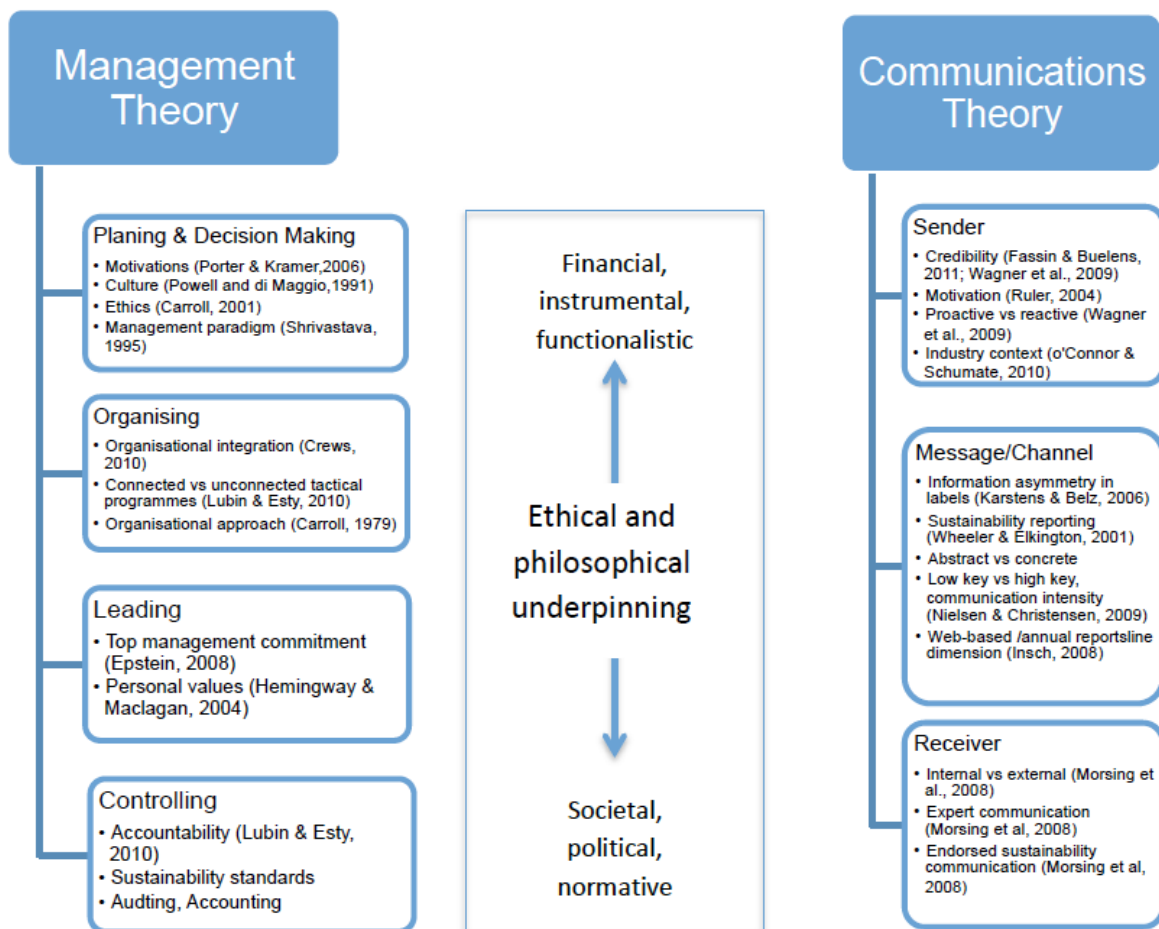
Management Theory

Planing & Decision Making
• Motivations (Porter & Kramer,2006)
• Culture (Powell and di Maggio,1991)
• Ethics (Carroll, 2001)
• Management paradigm (Shrivastava, 1995)

Organising
• Organisational integration (Crews, 2010)
• Connected vs unconnected tactical programmes (Lubin & Esty, 2010)
• Organisational approach (Carroll, 1979)

Leading
• Top management commitment (Epstein, 2008)
• Personal values (Hemingway & Maclagan, 2004)

Controlling
• Accountability (Lubin & Esty, 2010)
• Sustainability standards
• Audting, Accounting

Financial, instrumental, functionalistic

Ethical and philosophical underpinning

Societal, political, normative

Communications Theory

Sender
• Credibility (Fassin & Buelens, 2011; Wagner et al., 2009)
• Motivation (Ruler, 2004)
• Proactive vs reactive (Wagner et al., 2009)
• Industry context (o'Connor & Schumate, 2010)

Message/Channel
• Information asymmetry in labels (Karstens & Belz, 2006)
• Sustainability reporting (Wheeler & Elkington, 2001)
• Abstract vs concrete
• Low key vs high key, communication intensity (Nielsen & Christensen, 2009)
• Web-based /annual reportsline dimension (Insch, 2008)

Receiver
• Internal vs external (Morsing et al., 2008)
• Expert communication (Morsing et al, 2008)
• Endorsed sustainability communication (Morsing et al, 2008)